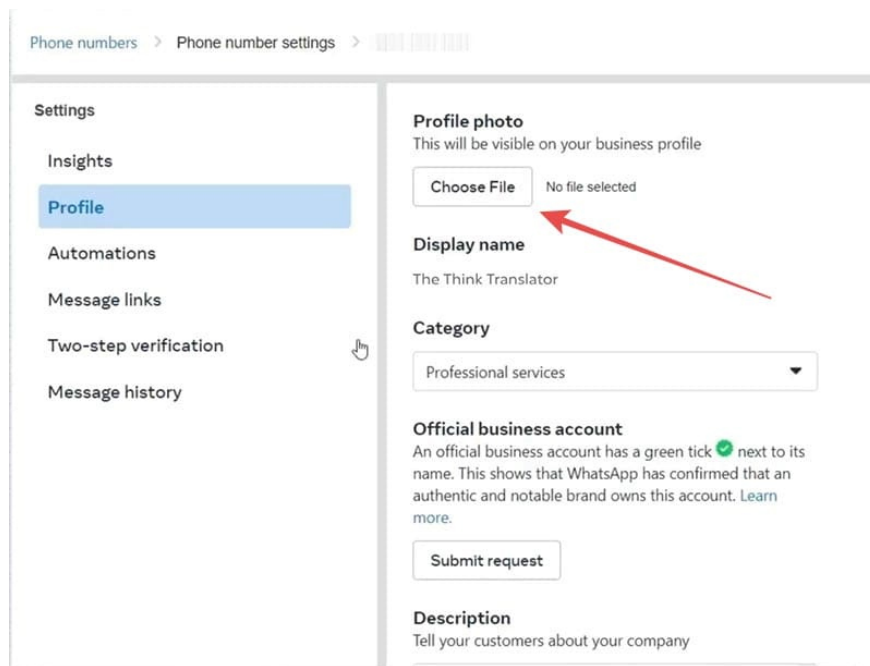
Phone numbers > Phone number settings > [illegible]

Settings

Insights

Profile

Automations

Message links

Two-step verification

Message history

Profile photo
This will be visible on your business profile

Choose File No file selected

Display name

The Think Translator

Category

Professional services

Official business account
An official business account has a green tick next to its name. This shows that WhatsApp has confirmed that an authentic and notable brand owns this account. Learn more.

Submit request

Description
Tell your customers about your company